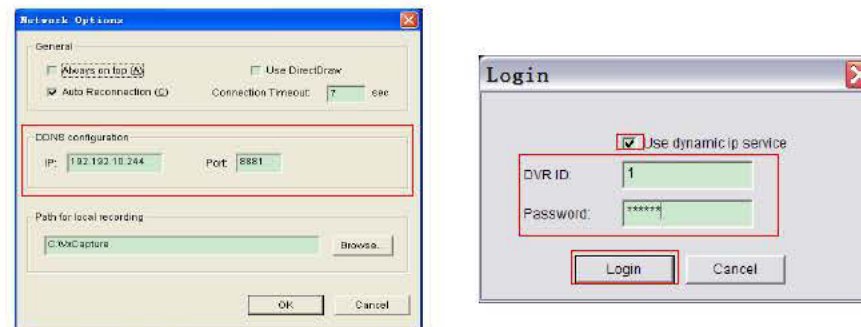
Network Options

General

Always on top (A)

Use DirectDraw

Auto Reconnection (C)

Connection Timeout: 7 sec

DDNS configuration

IP: 192.193.10.244

Port: 8881

Path for local recording

C:\VxCapture

Browse...

OK

Cancel

Login

Use dynamic ip service

DVR ID: 1

Password: ******

Login

Cancel